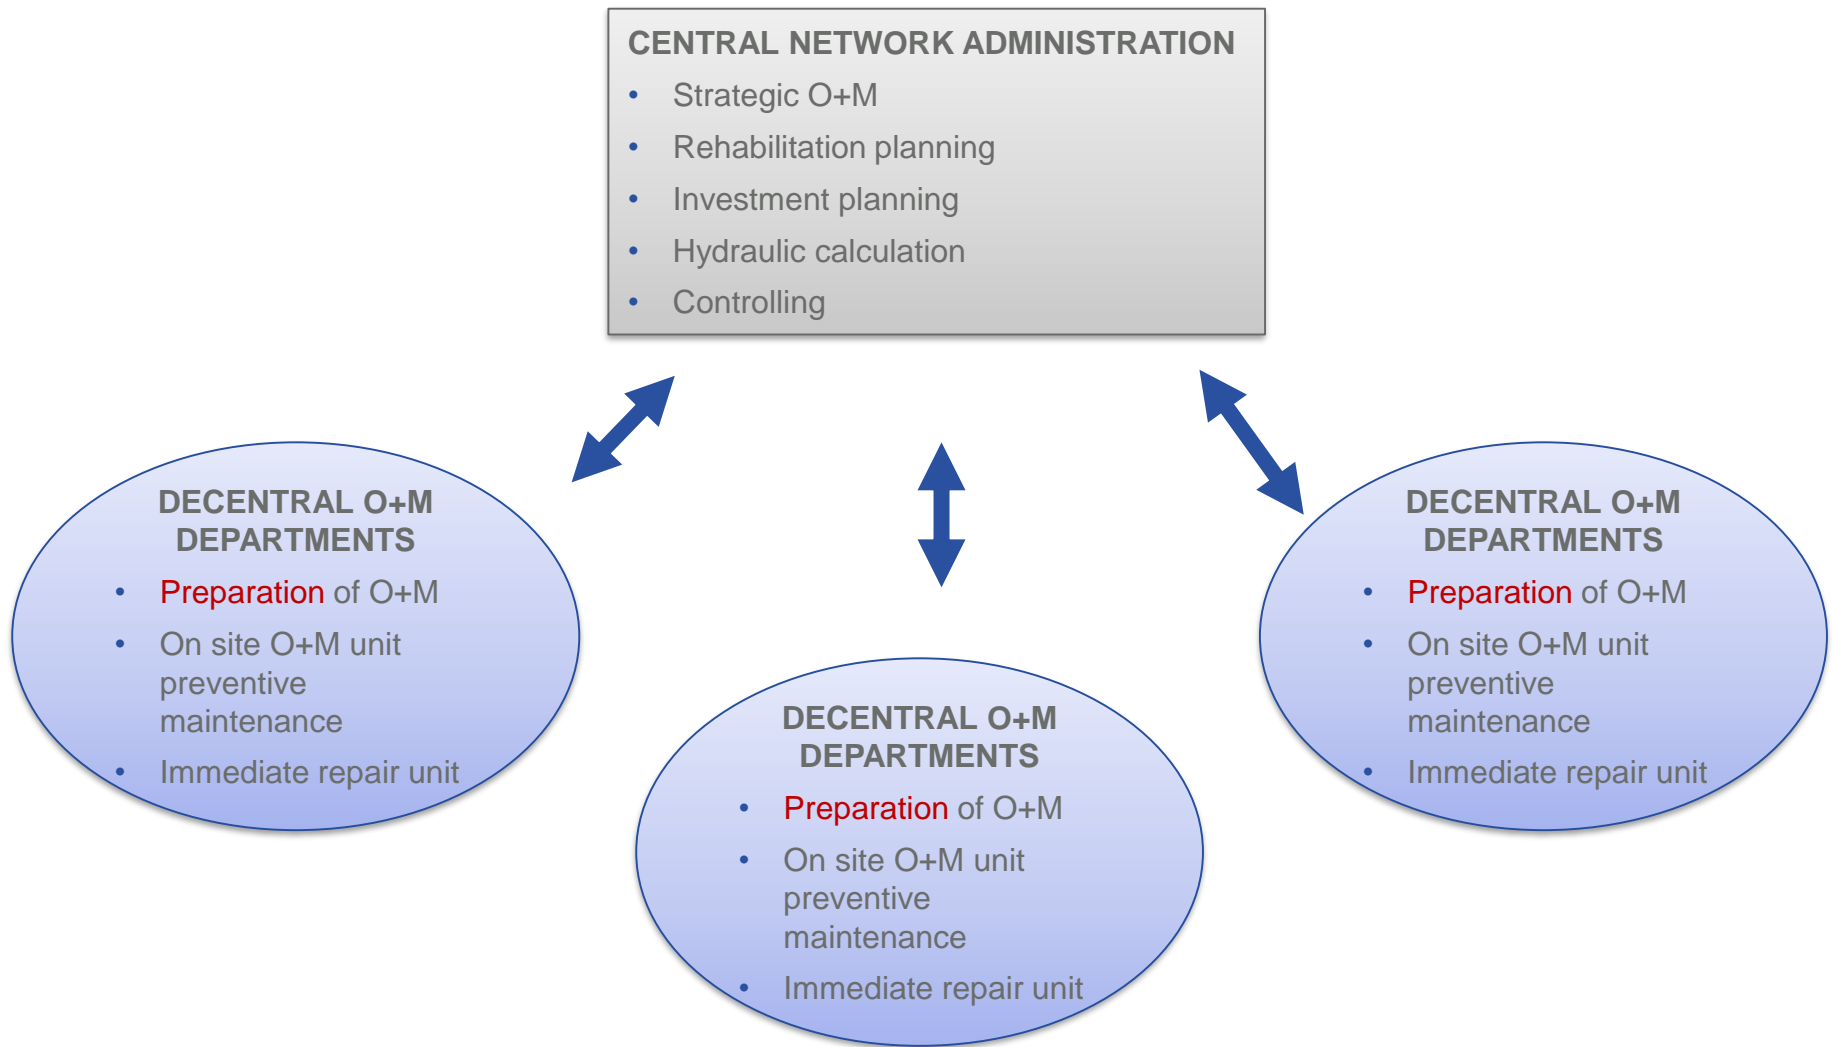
CENTRAL NETWORK ADMINISTRATION

- Strategic O+M
- Rehabilitation planning
- Investment planning
- Hydraulic calculation
- Controlling

DECENTRAL O+M DEPARTMENTS

- Preparation of O+M
- On site O+M unit preventive maintenance
- Immediate repair unit

DECENTRAL O+M DEPARTMENTS

- Preparation of O+M
- On site O+M unit preventive maintenance
- Immediate repair unit

DECENTRAL O+M DEPARTMENTS

- Preparation of O+M
- On site O+M unit preventive maintenance
- Immediate repair unit